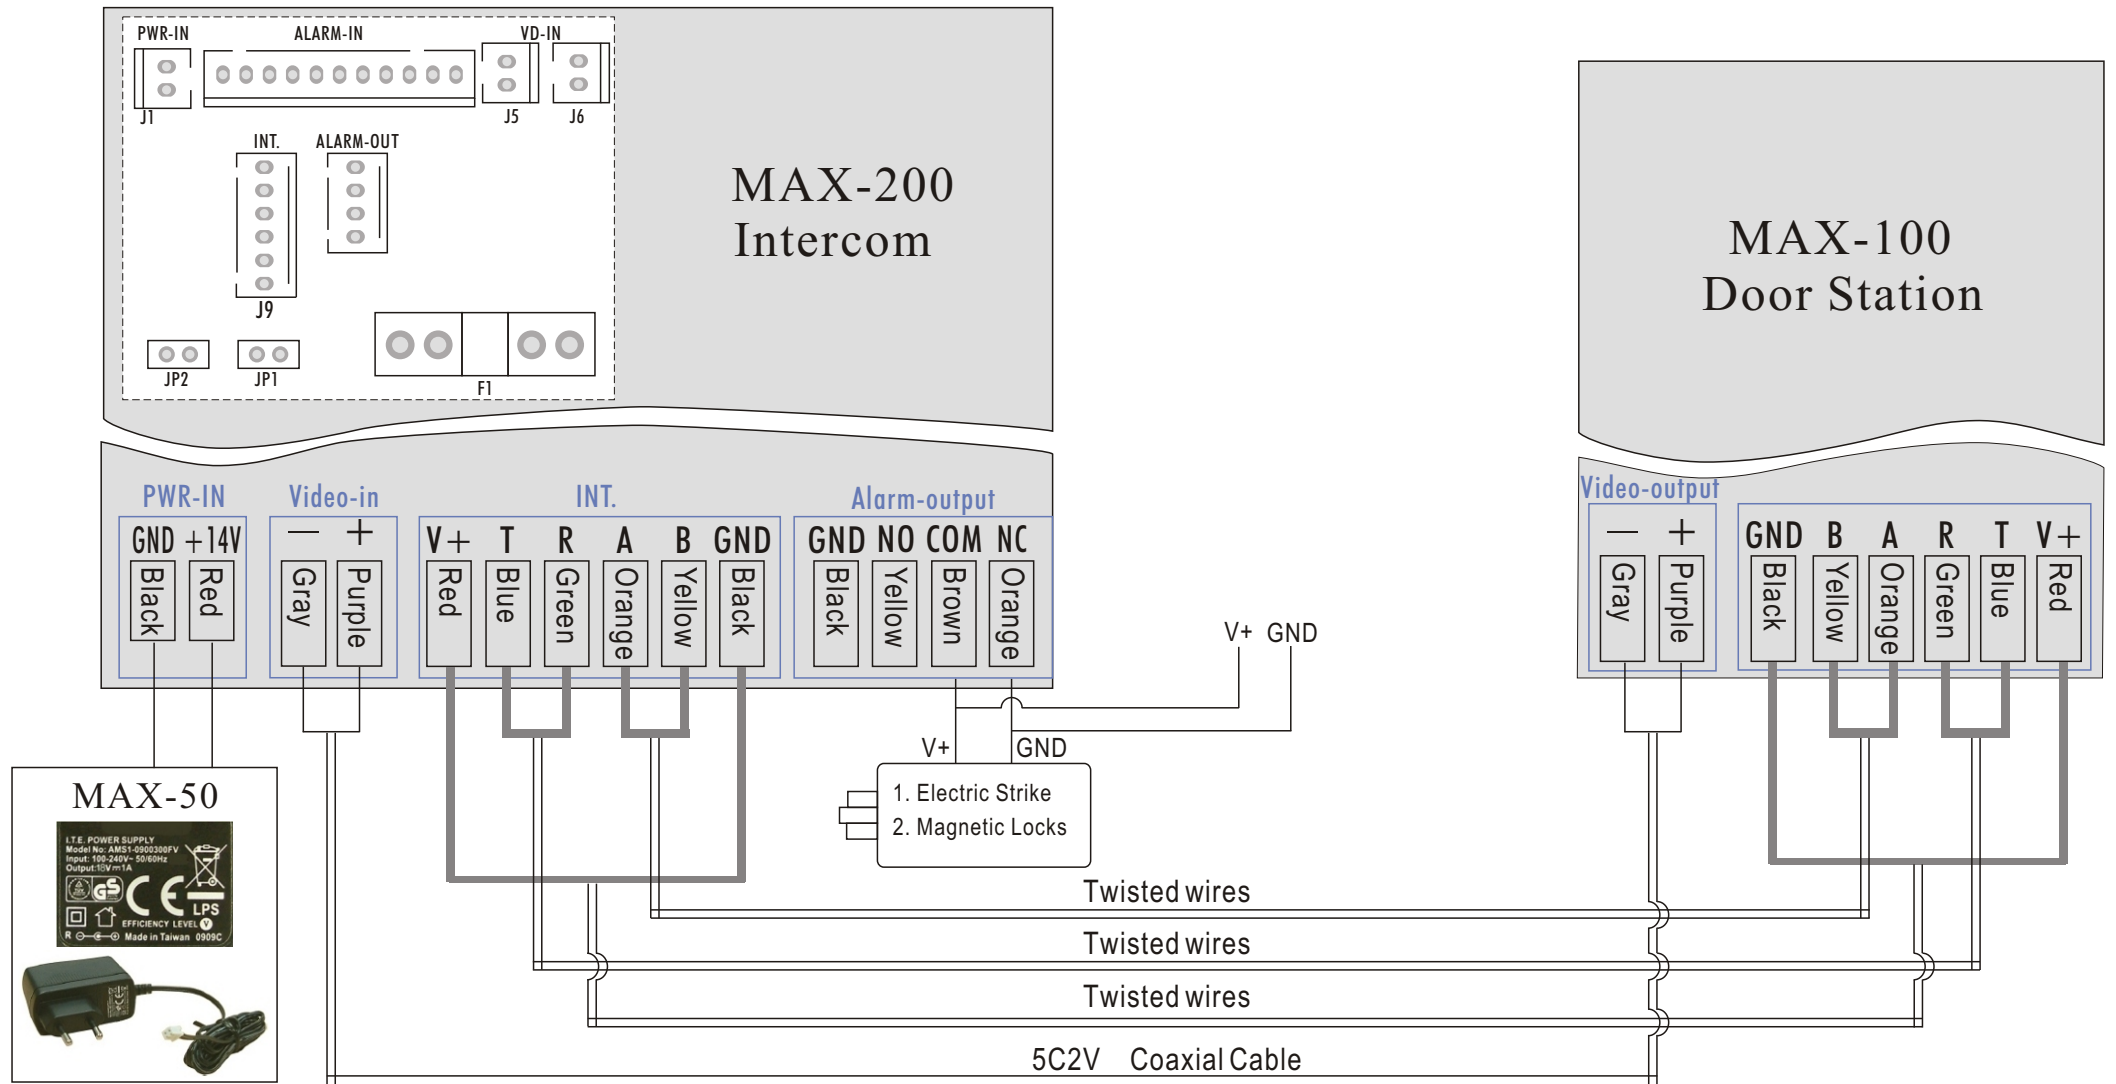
PWR-IN ALARM-IN VD-IN
J1 J5 J6
INT. ALARM-OUT
J9
JP2 JP1 F1

MAX-200
Intercom

MAX-100
Door Station

PWR-IN
GND +14V
Black Red

Video-in
— +
Gray Purple

INT.
V+ T R A B GND
Red Blue Green Orange Yellow Black

Alarm-output
GND NO COM NC
Black Yellow Brown Orange

V+ GND

V+ GND

1. Electric Strike
2. Magnetic Locks

Video-output
— +
Gray Purple

GND B A R T V+
Black Yellow Orange Green Blue Red

MAX-50

I.T.E. POWER SUPPLY
Model No: AMS1-0900300FV
Input: 100-240V~ 50/60Hz
Output: 18V ⎓ mA
GS CE LPS
EFFICIENCY LEVEL V
Made in Taiwan 0909C

Twisted wires
Twisted wires
Twisted wires
5C2V Coaxial Cable